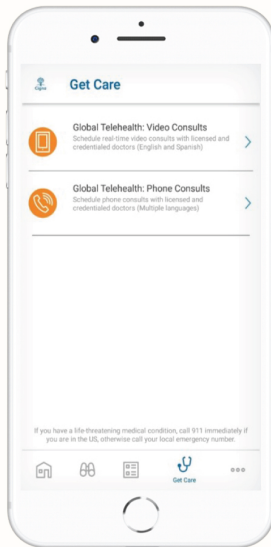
Cigna

Get Care

Global Telehealth: Video Consults
Schedule real-time video consults with licensed and credentialed doctors (English and Spanish)

Global Telehealth: Phone Consults
Schedule phone consults with licensed and credentialed doctors (Multiple languages)

If you have a life-threatening medical condition, call 911 immediately if you are in the US, otherwise call your local emergency number.

Get Care